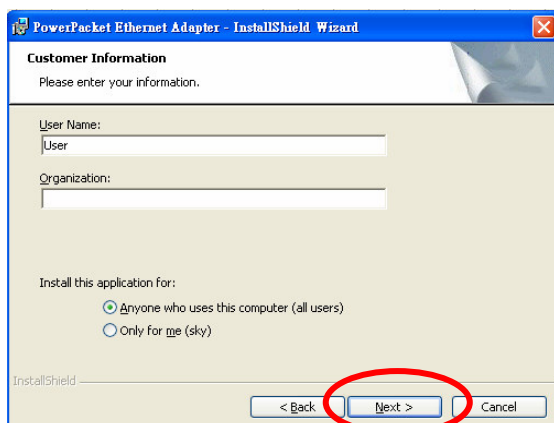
PowerPacket Ethernet Adapter - InstallShield Wizard

Customer Information

Please enter your information.

User Name:

User

Organization:

Install this application for:

Anyone who uses this computer (all users)

Only for me (sky)

InstallShield

< Back

Next >

Cancel